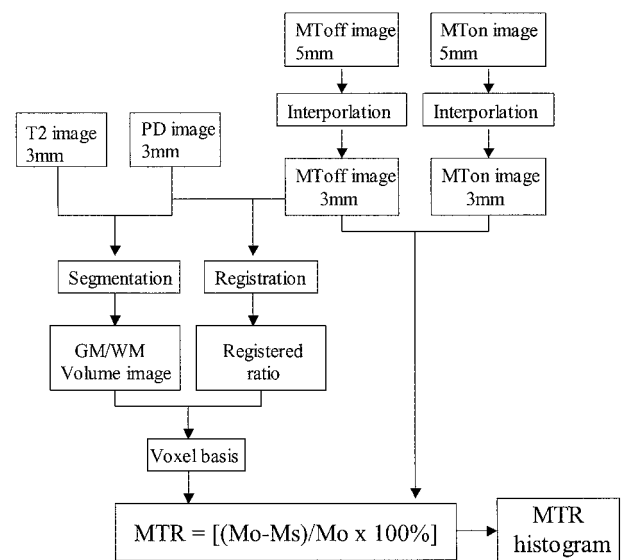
MToff image 5mm

MTon image 5mm

Interporlation

Interporlation

T2 image 3mm

PD image 3mm

MToff image 3mm

MTon image 3mm

Segmentation

Registration

GM/WM Volume image

Registered ratio

Voxel basis

MTR = [(Mo-Ms)/Mo x 100%]

MTR histogram